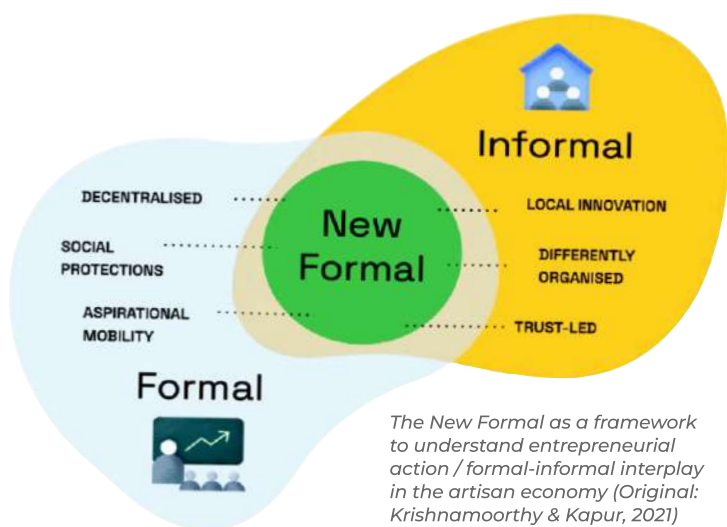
Informal

DECENTRALISED

New Formal

LOCAL INNOVATION

SOCIAL PROTECTIONS

DIFFERENTLY ORGANISED

ASPIRATIONAL MOBILITY

TRUST-LED

Formal

The New Formal as a framework to understand entrepreneurial action / formal-informal interplay in the artisan economy (Original: Krishnamoorthy & Kapur, 2021)